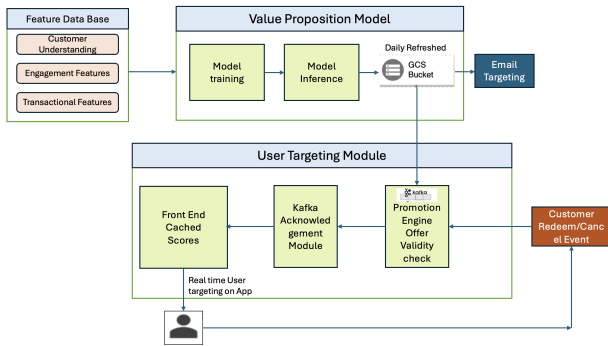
Feature Data Base

Customer Understanding

Engagement Features

Transactional Features

Value Proposition Model

Model training

Model Inference

Daily Refreshed

GCS Bucket

Email Targeting

User Targeting Module

Front End Cached Scores

Kafka Acknowledgement Module

kafka

Promotion Engine Offer Validity check

Customer Redeem/Cancel Event

Real time User targeting on App